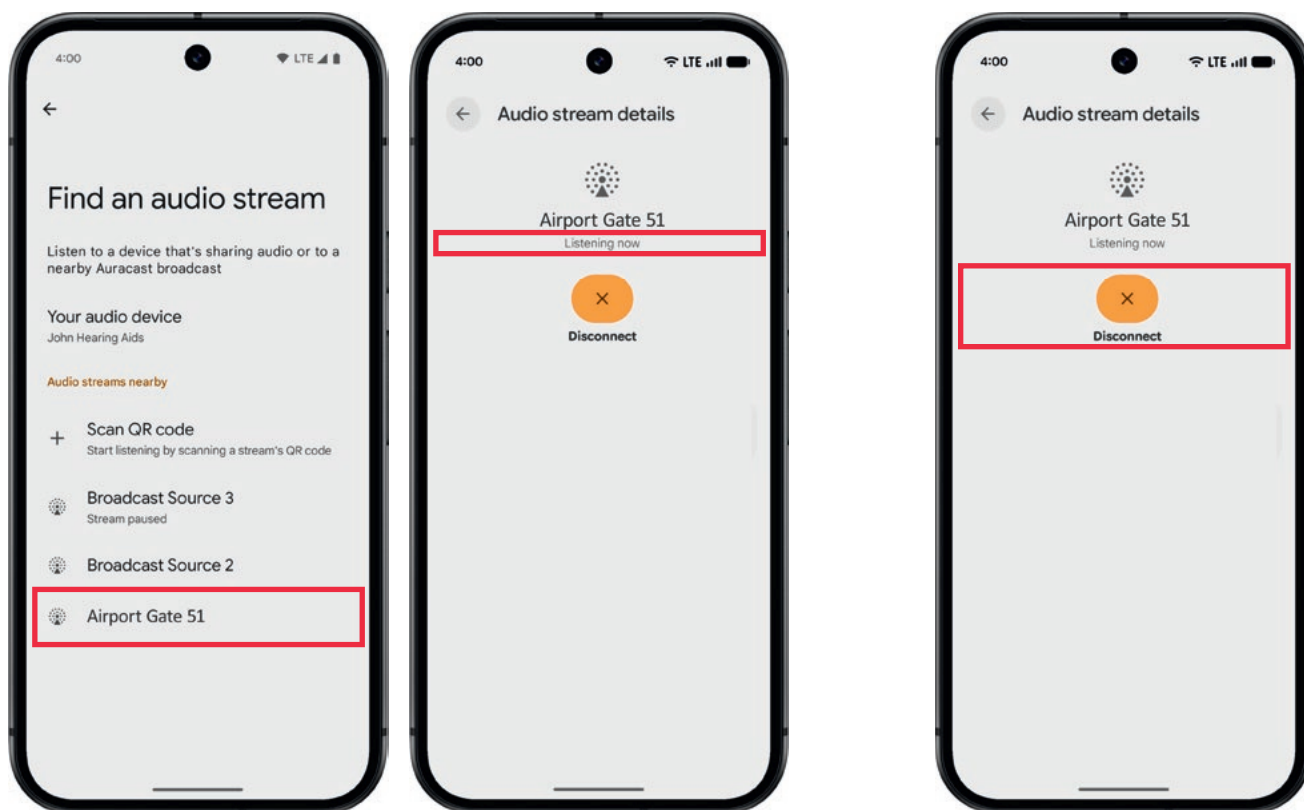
4:00 LTE

←

Find an audio stream

Listen to a device that's sharing audio or to a nearby Auracast broadcast

Your audio device
John Hearing Aids

Audio streams nearby

+ Scan QR code
Start listening by scanning a stream's QR code

Broadcast Source 3
Stream paused

Broadcast Source 2

Airport Gate 51

4:00 LTE

← Audio stream details

Airport Gate 51
Listening now

×
Disconnect

4:00 LTE

← Audio stream details

Airport Gate 51
Listening now

×
Disconnect